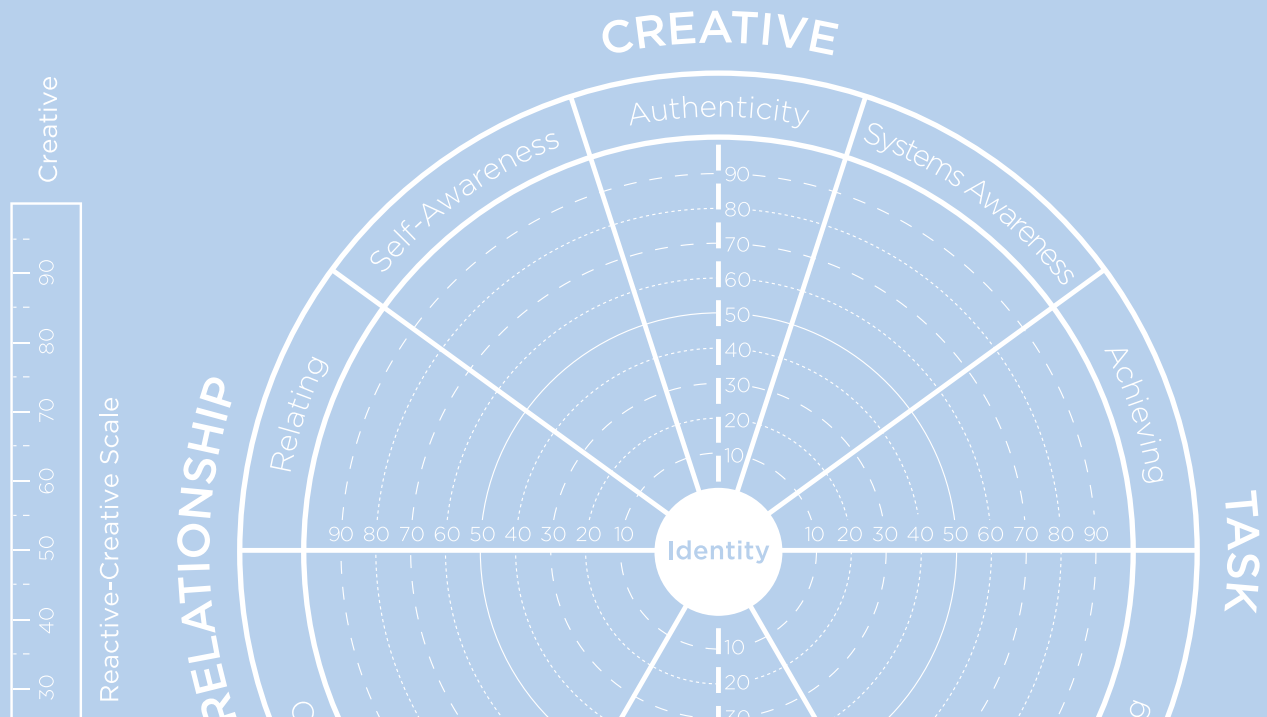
CREATIVE

Creative

90
80
70
60
50
40
30

Reactive-Creative Scale

RELATIONSHIP

Relating

Self-Awareness

Authenticity

Systems Awareness

Achieving

TASK

90
80
70
60
50
40
30
20
10

90 80 70 60 50 40 30 20 10

Identity

10 20 30 40 50 60 70 80 90

10
20
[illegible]